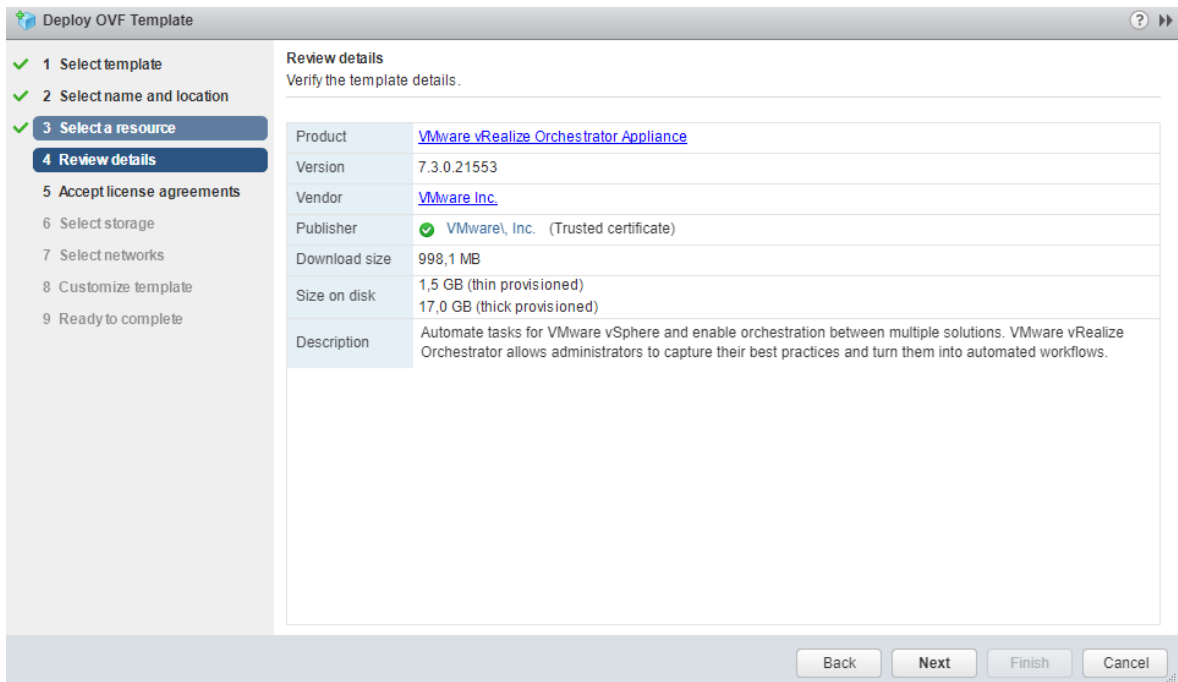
Deploy OVF Template

1 Select template
2 Select name and location
3 Select a resource
4 Review details
5 Accept license agreements
6 Select storage
7 Select networks
8 Customize template
9 Ready to complete

Review details
Verify the template details.

| Product | VMware vRealize Orchestrator Appliance |
|---|---|
| Version | 7.3.0.21553 |
| Vendor | VMware Inc. |
| Publisher | VMware\, Inc. (Trusted certificate) |
| Download size | 998,1 MB |
| Size on disk | 1,5 GB (thin provisioned) 17,0 GB (thick provisioned) |
| Description | Automate tasks for VMware vSphere and enable orchestration between multiple solutions. VMware vRealize Orchestrator allows administrators to capture their best practices and turn them into automated workflows. |

Back Next Finish Cancel